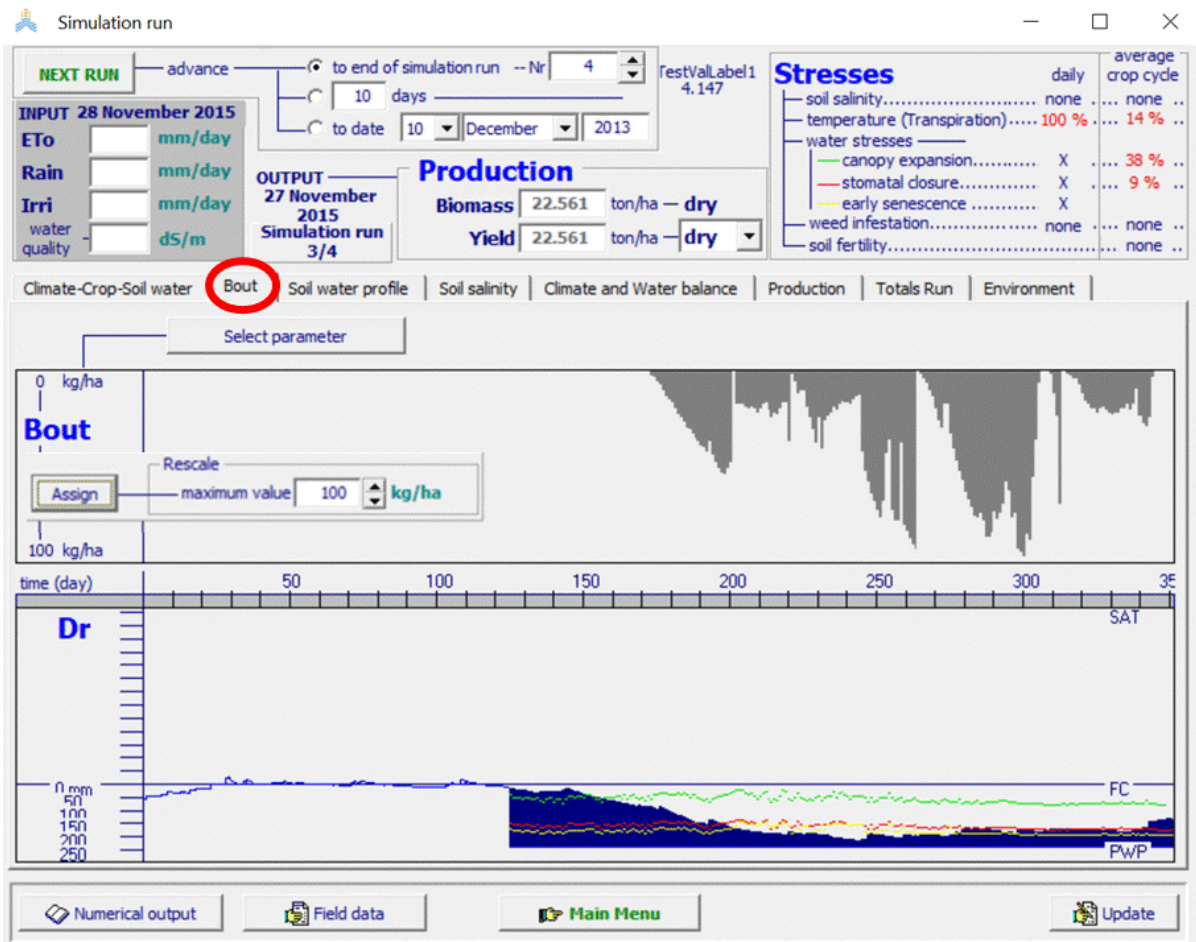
Simulation run

NEXT RUN advance to end of simulation run -- Nr 4
10 days
to date 10 December 2013

TestValLabel1
4.147

Stresses daily average crop cycle
soil salinity.......................... none ..... none ..
temperature (Transpiration)..... 100 % ..... 14 % ..
water stresses
canopy expansion.......... X ..... 38 % ..
stomatal closure.............. X ..... 9 % ..
early senescence .......... X
weed infestation.................. none ..... none ..
soil fertility................................................. none ..

INPUT 28 November 2015
ETo mm/day
Rain mm/day
Irri mm/day
water quality dS/m

OUTPUT
27 November 2015
Simulation run
3/4

Production
Biomass 22.561 ton/ha — dry
Yield 22.561 ton/ha dry

Climate-Crop-Soil water | Bout | Soil water profile | Soil salinity | Climate and Water balance | Production | Totals Run | Environment

Select parameter

0 kg/ha
Bout
Rescale
Assign maximum value 100 kg/ha
100 kg/ha

time (day) 50 100 150 200 250 300 35

Dr
SAT
0 mm
50
100
150
200
250
FC
PWP

Numerical output | Field data | Main Menu | Update